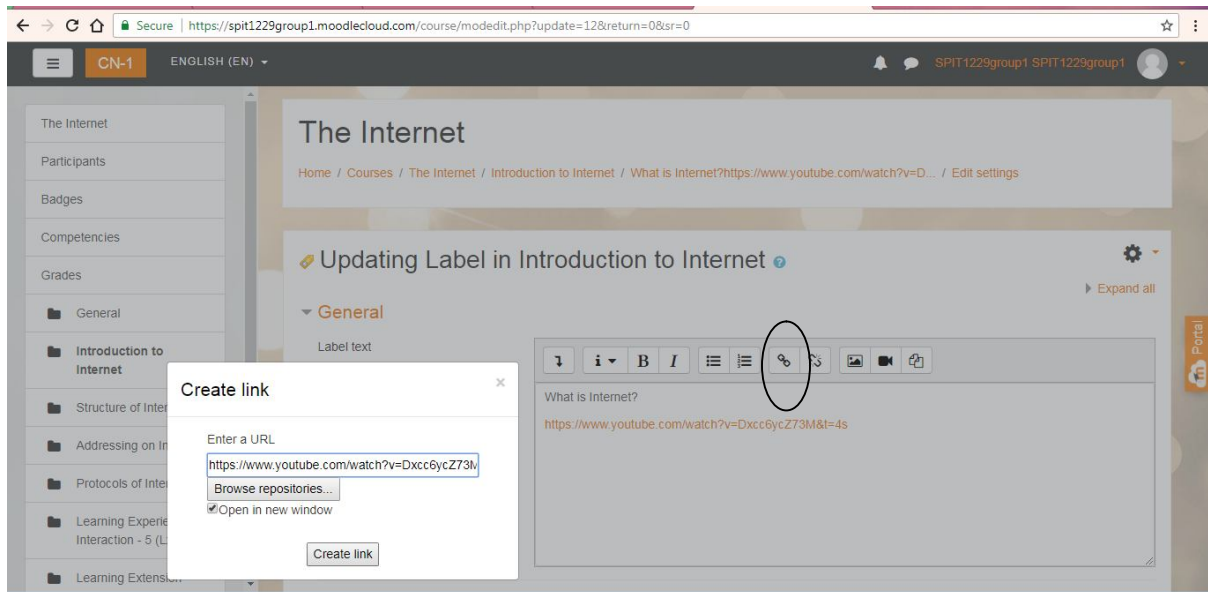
Secure | https://spit1229group1.moodlecloud.com/course/modedit.php?update=12&return=0&sr=0

CN-1 ENGLISH (EN)

SPIT1229group1 SPIT1229group1

The Internet
Participants
Badges
Competencies
Grades
General
Introduction to Internet
Structure of Inter
Addressing on In
Protocols of Inte
Learning Experie Interaction - 5 (L
Learning Extensi

The Internet

Home / Courses / The Internet / Introduction to Internet / What is Internet?https://www.youtube.com/watch?v=D... / Edit settings

Updating Label in Introduction to Internet

Expand all

General

Label text

What is Internet?

https://www.youtube.com/watch?v=Dxcc6ycZ73M&t=4s

Create link

Enter a URL

https://www.youtube.com/watch?v=Dxcc6ycZ73M

Browse repositories...

Open in new window

Create link

Portal